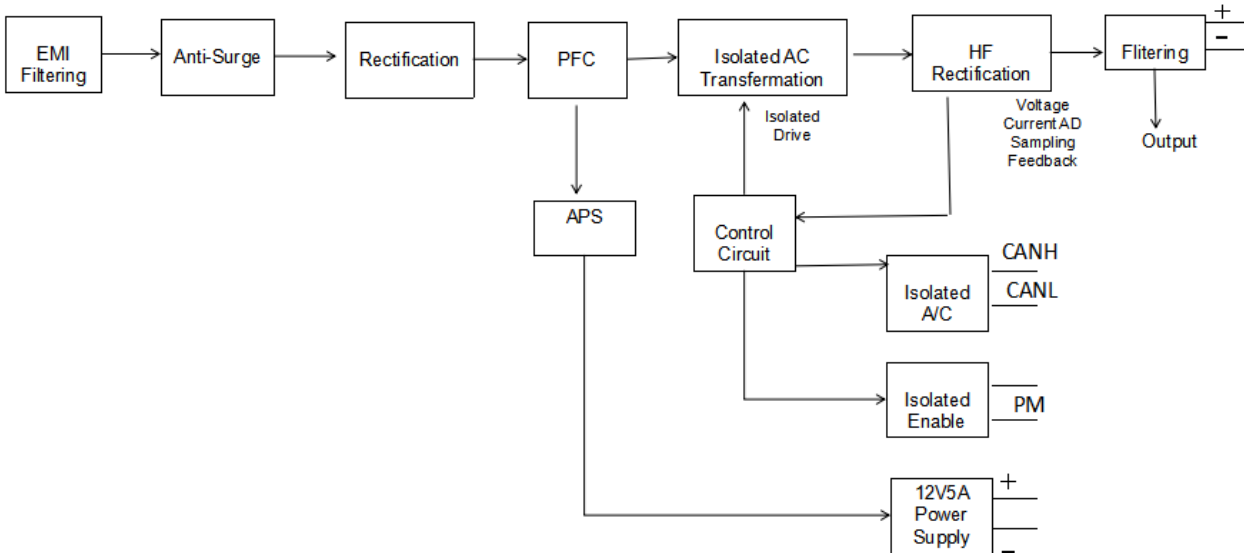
EMI Filtering

Anti-Surge

Rectification

PFC

Isolated AC Transfermation

HF Rectification

Flitering

+

−

Isolated Drive

Voltage Current AD Sampling Feedback

Output

APS

Control Circuit

CANH

CANL

Isolated A/C

Isolated Enable

PM

12V5A Power Supply

+

−